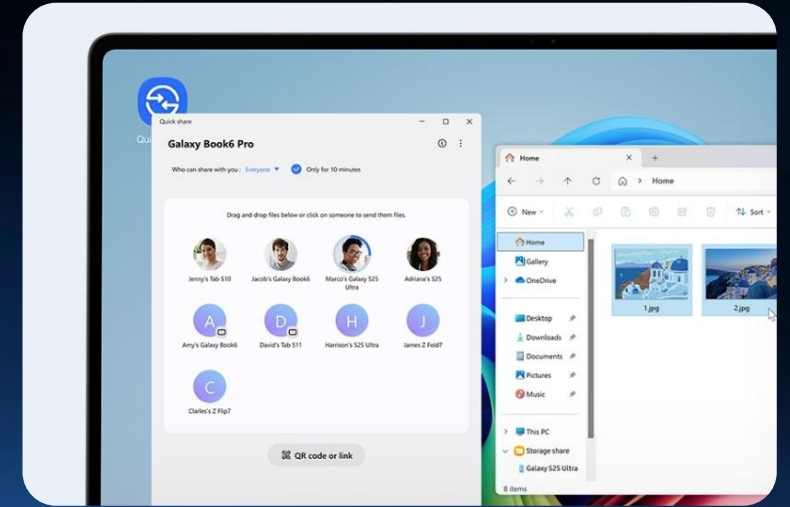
Qui

Quick share

Galaxy Book6 Pro

Who can share with you : Everyone ▾ Only for 10 minutes

Drag and drop files below or click on someone to send them files.

Jenny's Tab S10

Jacob's Galaxy Book6

Marco's Galaxy S25 Ultra

Adriana's S25

A
Amy's Galaxy Book6

D
David's Tab S11

H
Harrison's S25 Ultra

J
James Z Fold7

C
Clarles's Z Flip7

QR code or link

Home

Home

New

Sort

Home

Gallery

OneDrive

Desktop

Downloads

Documents

Pictures

Music

This PC

Storage share

Galaxy S25 Ultra

8 items

1.jpg

2.jpg